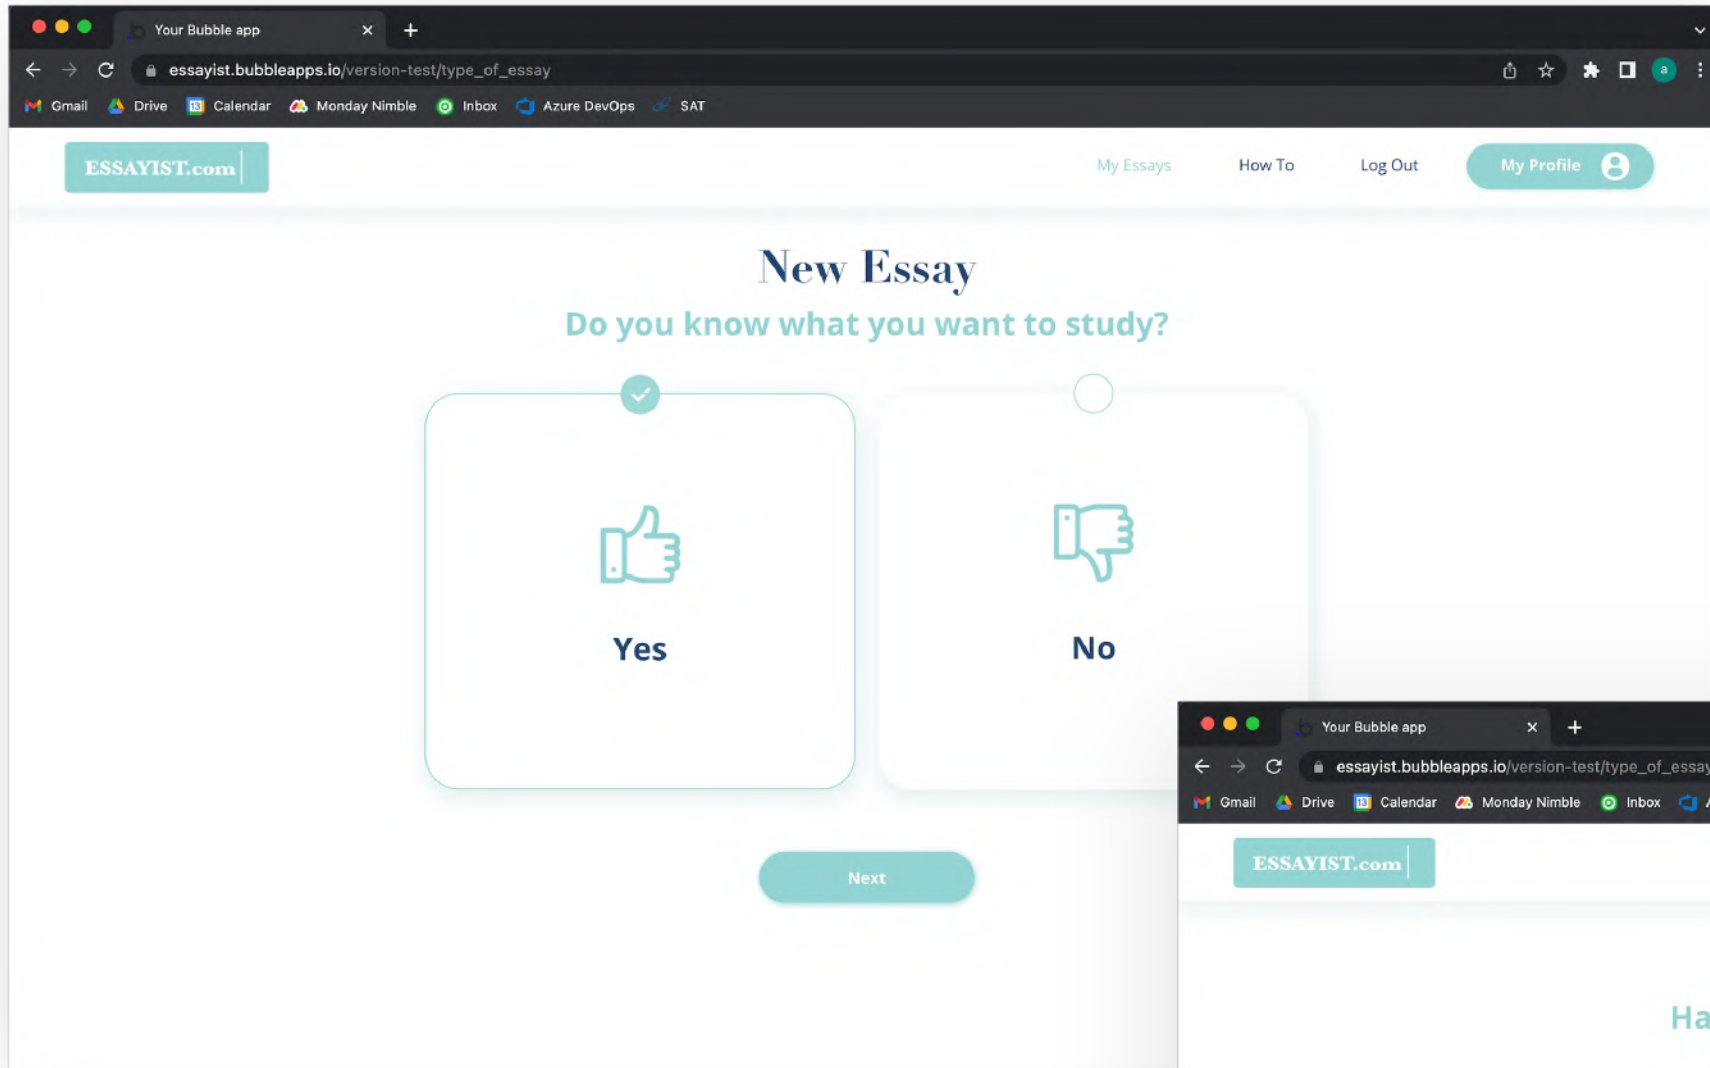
Your Bubble app

essayist.bubbleapps.io/version-test/type_of_essay

Gmail Drive Calendar Monday Nimble Inbox Azure DevOps SAT

ESSAYIST.com

My Essays How To Log Out My Profile

New Essay

Do you know what you want to study?

Yes

No

Next

Your Bubble app

essayist.bubbleapps.io/version-test/type_of_essay

Gmail Drive Calendar Monday Nimble Inbox

ESSAYIST.com

Ha